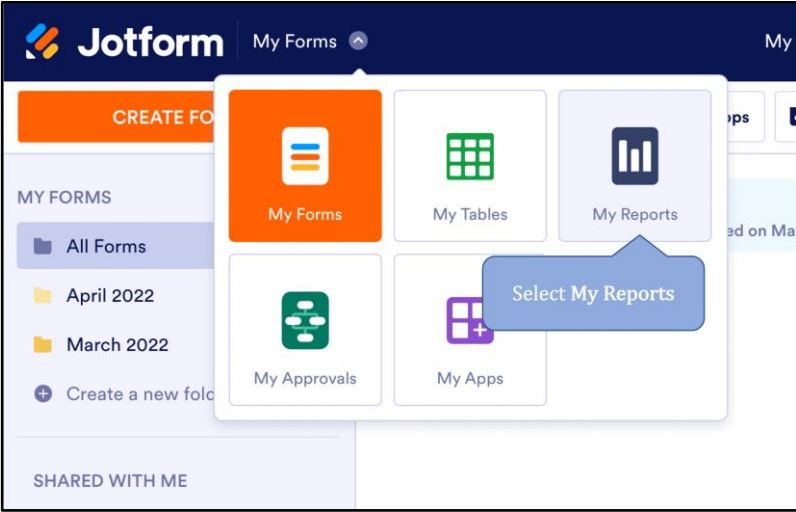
Jotform My Forms

My

CREATE FO

ps

MY FORMS

All Forms

April 2022

March 2022

Create a new folc

SHARED WITH ME

ed on Ma

My Forms

My Tables

My Reports

My Approvals

My Apps

Select My Reports